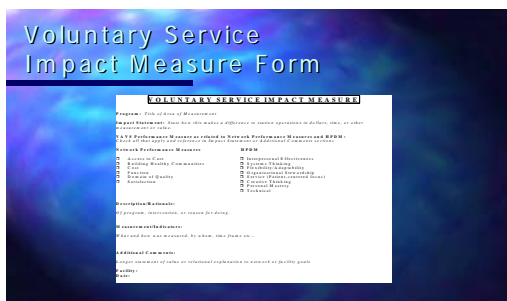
Voluntary Service Impact Measure Form

VOLUNTARY SERVICE IMPACT MEASURE

Program: Title of Area of Measurement

Impact Statement: State how this makes a difference to station operations in dollars, time, or other measurement or value.

VAVS Performance Measure as related to Network Performance Measures and HPDM: Check all that apply and reference in Impact Statement or Additional Comments sections

Network Performance Measures

☐ Access to Care
☐ Building Healthy Communities
☐ Cost
☐ Function
☐ Domain of Quality
☐ Satisfaction

HPDM

☐ Interpersonal Effectiveness
☐ Systems Thinking
☐ Flexibility/Adaptability
☐ Organizational Stewardship
☐ Service (Patient-centered focus)
☐ Creative Thinking
☐ Personal Mastery
☐ Technical

Description/Rationale:

Of program, intervention, or reason for doing.

Measurement/Indicators:

What and how was measured, by whom, time frame etc...

Additional Comments:

Longer statement of value or relational explanation to network or facility goals.

Facility:
Date: